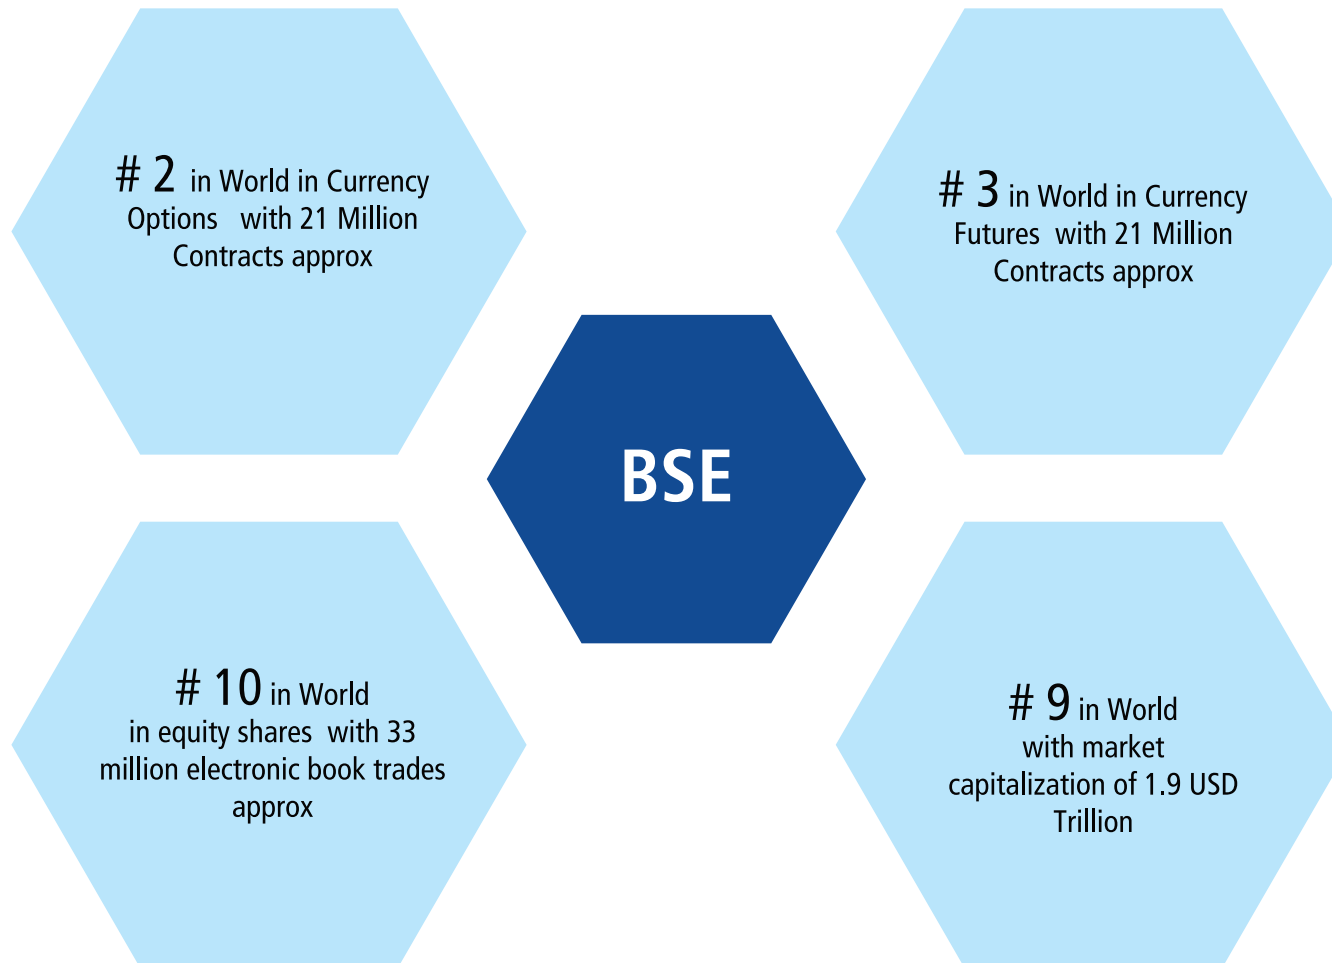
# 2 in World in Currency Options with 21 Million Contracts approx

# 3 in World in Currency Futures with 21 Million Contracts approx

BSE

# 10 in World in equity shares with 33 million electronic book trades approx

# 9 in World with market capitalization of 1.9 USD Trillion